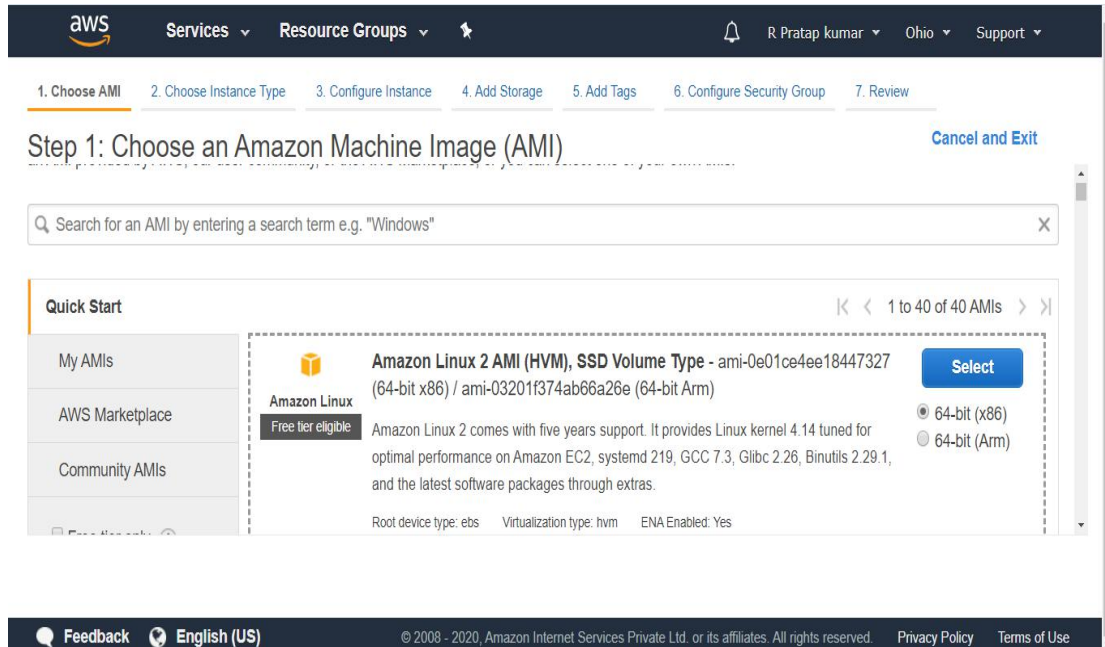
aws Services Resource Groups R Pratap kumar Ohio Support

1. Choose AMI 2. Choose Instance Type 3. Configure Instance 4. Add Storage 5. Add Tags 6. Configure Security Group 7. Review

Step 1: Choose an Amazon Machine Image (AMI)

Cancel and Exit

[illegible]

Search for an AMI by entering a search term e.g. "Windows"

Quick Start

1 to 40 of 40 AMIs

My AMIs

AWS Marketplace

Community AMIs

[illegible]

Amazon Linux

Free tier eligible

Amazon Linux 2 AMI (HVM), SSD Volume Type - ami-0e01ce4ee18447327 (64-bit x86) / ami-03201f374ab66a26e (64-bit Arm)

Amazon Linux 2 comes with five years support. It provides Linux kernel 4.14 tuned for optimal performance on Amazon EC2, systemd 219, GCC 7.3, Glibc 2.26, Binutils 2.29.1, and the latest software packages through extras.

Root device type: ebs Virtualization type: hvm ENA Enabled: Yes

Select

64-bit (x86)

64-bit (Arm)

Feedback English (US)

© 2008 - 2020, Amazon Internet Services Private Ltd. or its affiliates. All rights reserved.

Privacy Policy Terms of Use